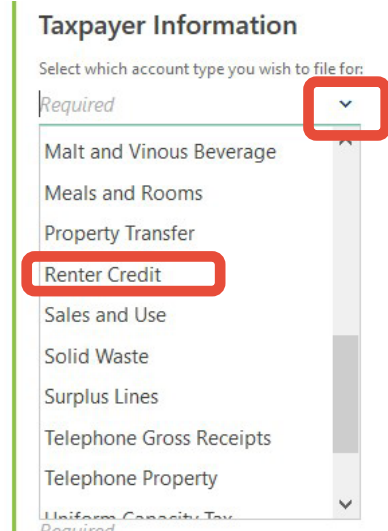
Taxpayer Information

Select which account type you wish to file for:

Required

Malt and Vinous Beverage

Meals and Rooms

Property Transfer

Renter Credit

Sales and Use

Solid Waste

Surplus Lines

Telephone Gross Receipts

Telephone Property

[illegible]

Required